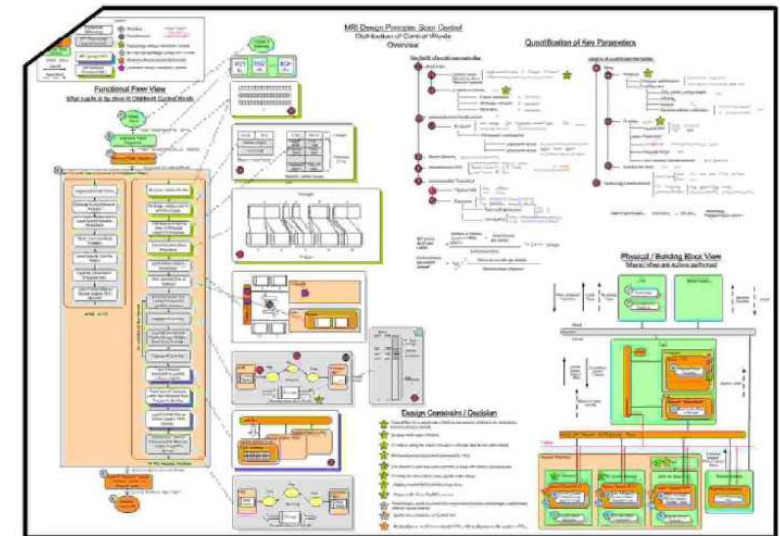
MRI Design Principle: Scan Control
Distribution of Control Words
Overview

Quantification of Key Parameters

Functional Flow View
What needs to be done to distribute Control Words

Physical / Building Block View
Where/how are actions performed

Design Constraints / Decision

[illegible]